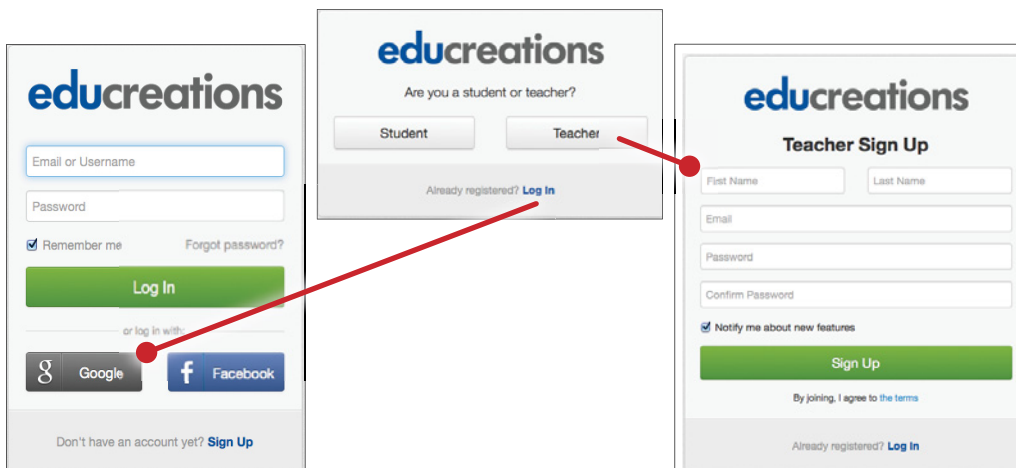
educreations

Email or Username

Password

Remember me

Forgot password?

Log In

or log in with

g Google

f Facebook

Don't have an account yet? Sign Up

educreations

Are you a student or teacher?

Student

Teacher

Already registered? Log In

educreations

Teacher Sign Up

First Name

Last Name

Email

Password

Confirm Password

Notify me about new features

Sign Up

By joining, I agree to the terms

Already registered? Log In